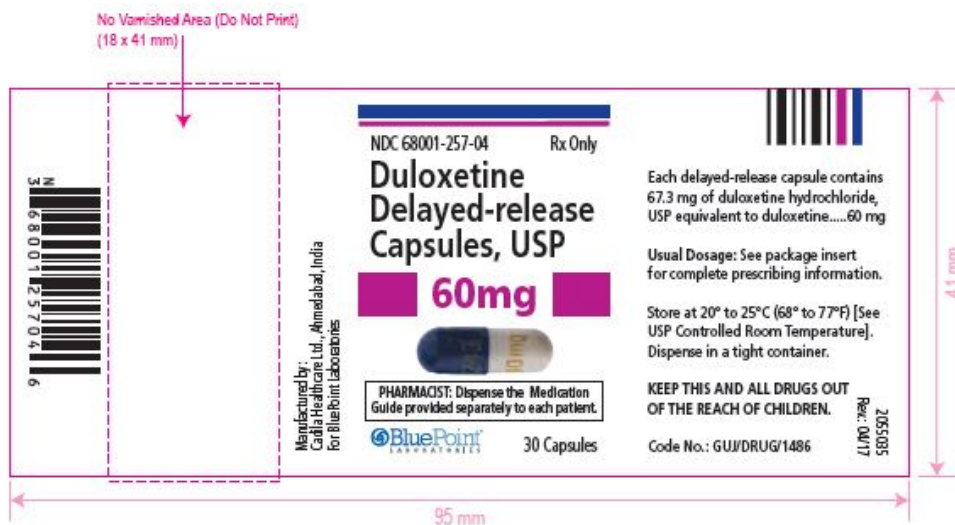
No Varnished Area (Do Not Print)
(18 x 41 mm)

N
3 68001 25704 6

Manufactured by:
Cadila Healthcare Ltd., Ahmedabad, India
For BluePoint Laboratories

NDC 68001-257-04 Rx Only

Duloxetine Delayed-release Capsules, USP

60mg

PHARMACIST: Dispense the Medication Guide provided separately to each patient.

BluePoint LABORATORIES

30 Capsules

Each delayed-release capsule contains 67.3 mg of duloxetine hydrochloride, USP equivalent to duloxetine.....60 mg

Usual Dosage: See package insert for complete prescribing information.

Store at 20° to 25°C (68° to 77°F) [See USP Controlled Room Temperature]. Dispense in a tight container.

KEEP THIS AND ALL DRUGS OUT OF THE REACH OF CHILDREN.

Code No.: GUJ/DRUG/1486

2055035
Rev.: 04/17

41 mm

95 mm